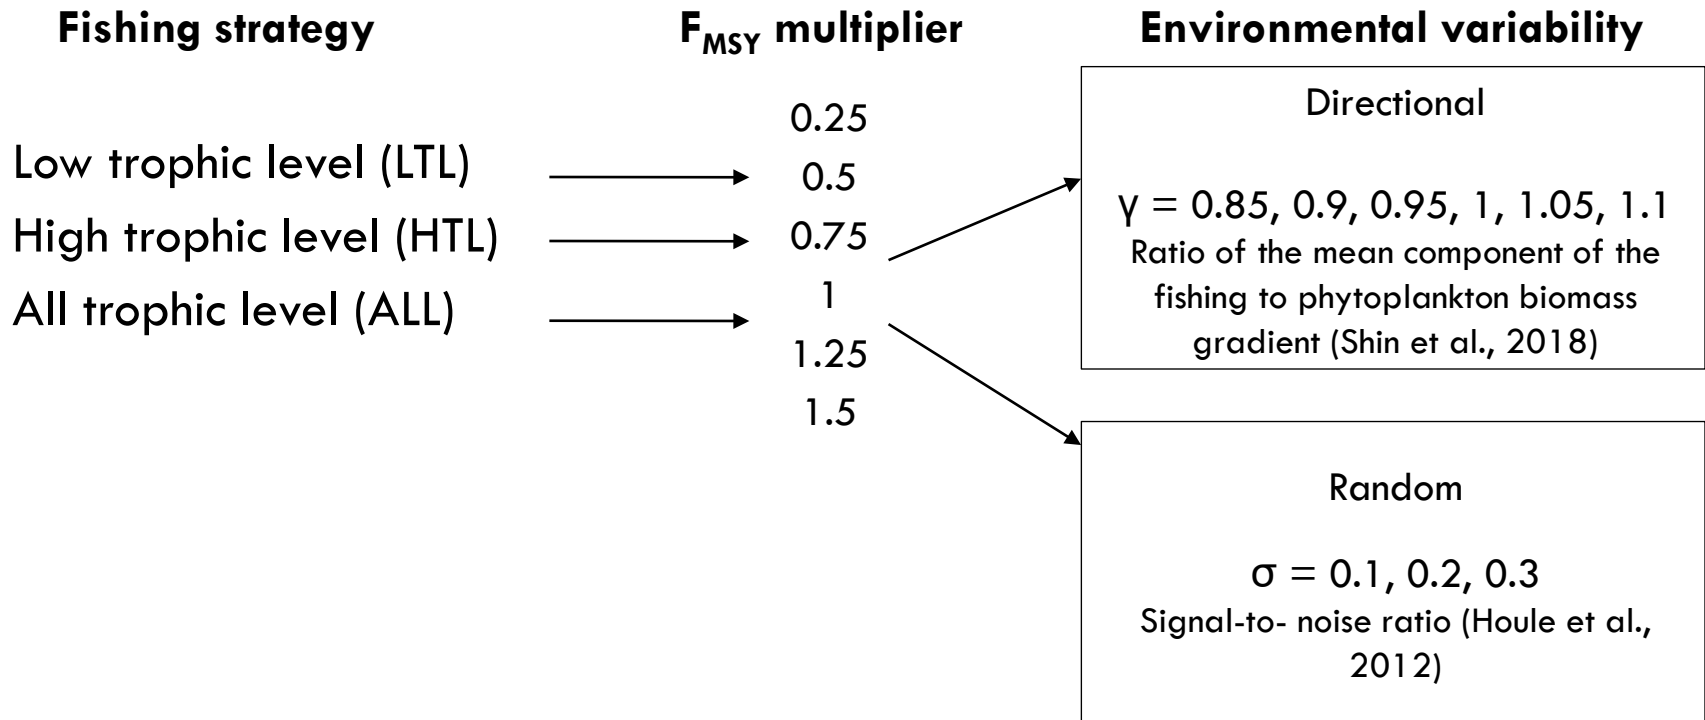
Fishing strategy

$F_{MSY}$ multiplier

Environmental variability

Low trophic level (LTL)
High trophic level (HTL)
All trophic level (ALL)

0.25
0.5
0.75
1
1.25
1.5

Directional

$\gamma = 0.85, 0.9, 0.95, 1, 1.05, 1.1$
Ratio of the mean component of the fishing to phytoplankton biomass gradient (Shin et al., 2018)

Random

$\sigma = 0.1, 0.2, 0.3$
Signal-to- noise ratio (Houle et al., 2012)